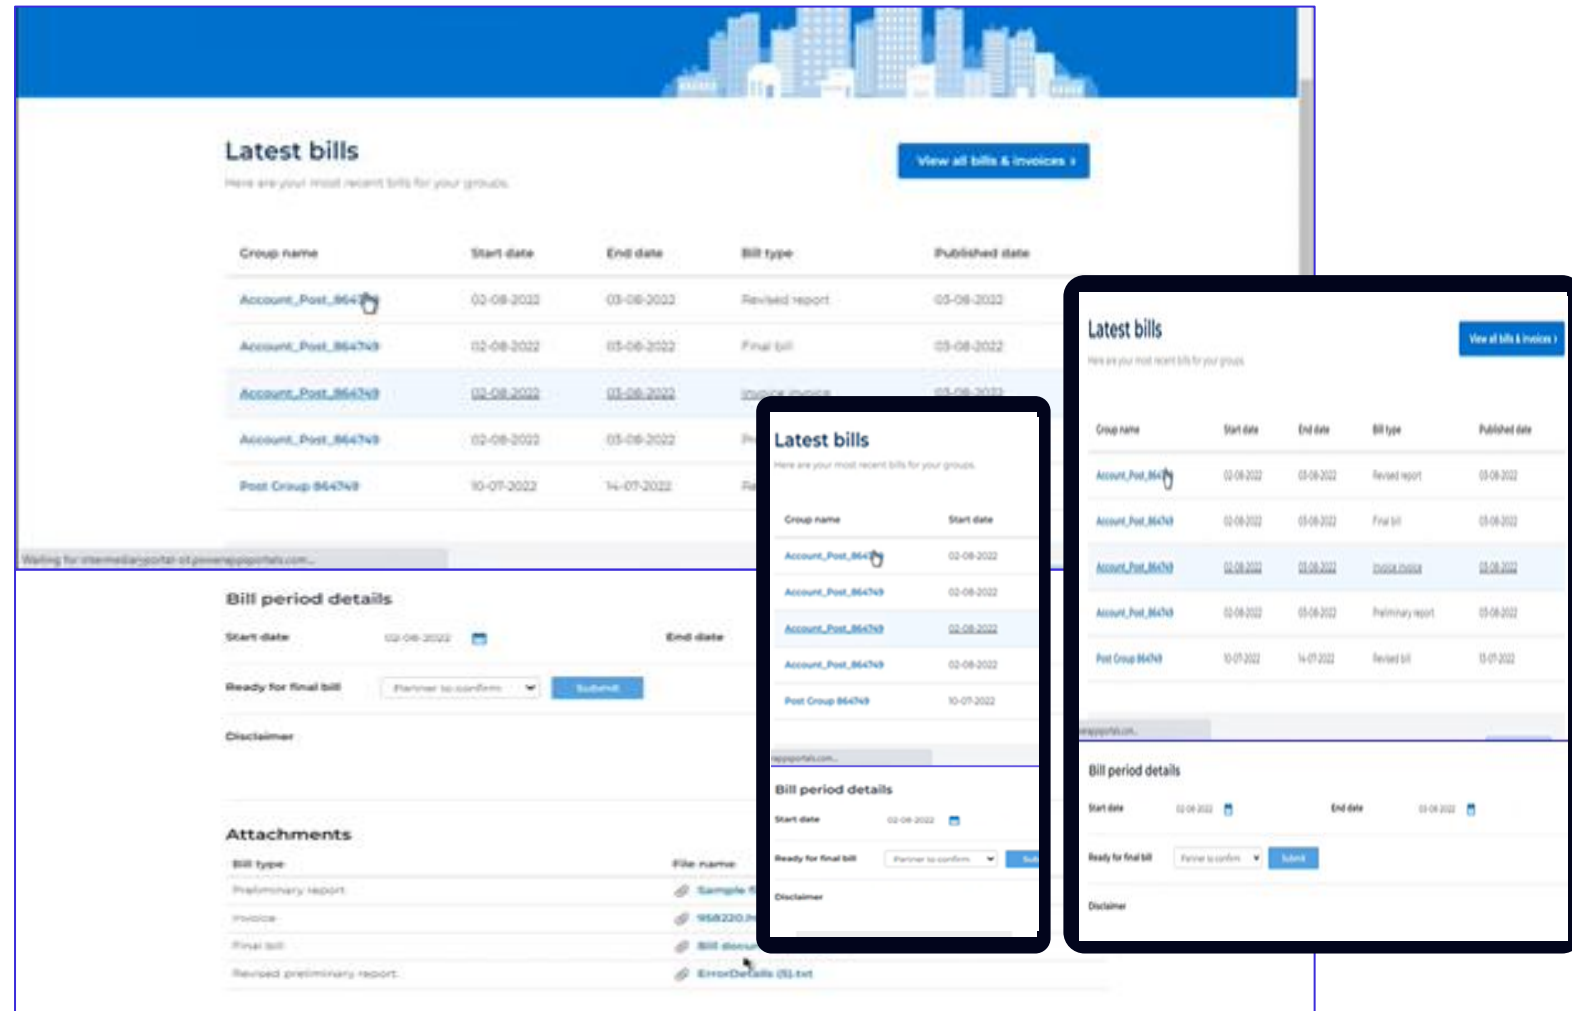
Latest bills

Here are your most recent bills for your groups.

View all bills & invoices ›

| Group name | Start date | End date | Bill type | Published date |
|---|---|---|---|---|
| Account_Post_864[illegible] | 02-08-2022 | 03-08-2022 | Revised report | 03-08-2022 |
| Account_Post_864749 | 02-08-2022 | 03-08-2022 | Final bill | 03-08-2022 |
| Account_Post_864749 | 02-08-2022 | 03-08-2022 | Invoice invoice | 03-08-2022 |
| Account_Post_864749 | 02-08-2022 | 03-08-2022 | Preliminary report | 03-08-2022 |
| Post Group 864749 | 10-07-2022 | 14-07-2022 | Revised bill | 15-07-2022 |

Waiting for intermediaryportal-st.powerappsportals.com...

Bill period details

Start date 02-08-2022 End date 03-08-2022

Ready for final bill Partner to confirm Submit

Disclaimer

Attachments

| Bill type | File name |
|---|---|
| Preliminary report | Sample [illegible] |
| Invoice | 958220.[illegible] |
| Final bill | Bill docu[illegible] |
| Revised preliminary report | ErrorDetails (5).txt |

Latest bills

Here are your most recent bills for your groups.

| Group name | Start date |
|---|---|
| Account_Post_864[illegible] | 02-08-2022 |
| Account_Post_864749 | 02-08-2022 |
| Account_Post_864749 | 02-08-2022 |
| Account_Post_864749 | 02-08-2022 |
| Post Group 864749 | 10-07-2022 |

Bill period details

Start date 02-08-2022

Ready for final bill Partner to confirm Subm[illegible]

Disclaimer